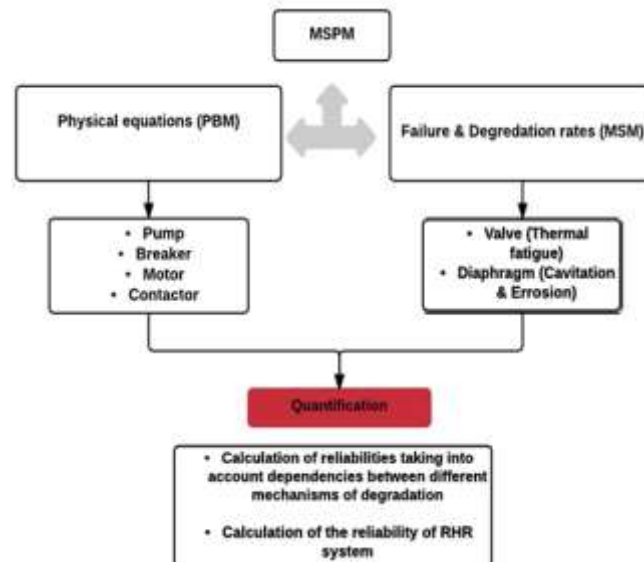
MSPM

Physical equations (PBM)

Failure & Degredation rates (MSM)

- Pump
- Breaker
- Motor
- Contactor

- Valve (Thermal fatigue)
- Diaphragm (Cavitation & Errosion)

Quantification

- Calculation of reliabilities taking into account dependencies between different mechanisms of degradation

- Calculation of the reliability of RHR system